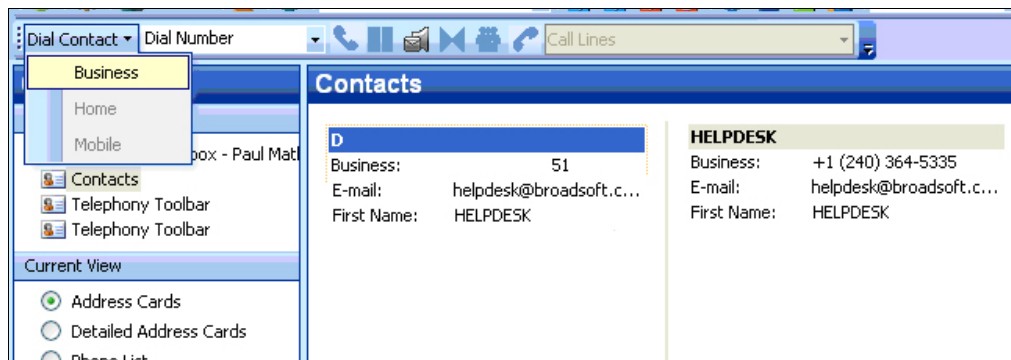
Dial Contact ▾ Dial Number

Call Lines

Business

Home

Mobile

box - Paul Math

Contacts

Telephony Toolbar

Telephony Toolbar

Current View

Address Cards

Detailed Address Cards

Contacts

D

Business: 51

E-mail: helpdesk@broadsoft.c...

First Name: HELPDESK

HELPDESK

Business: +1 (240) 364-5335

E-mail: helpdesk@broadsoft.c...

First Name: HELPDESK